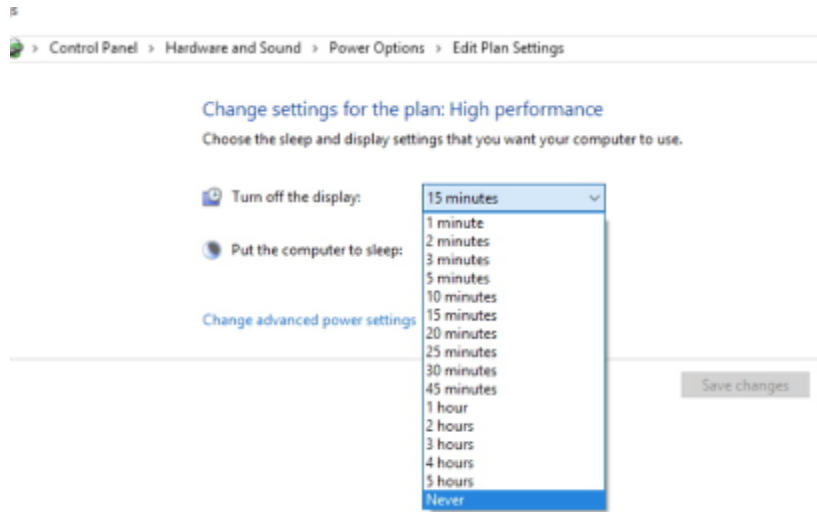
s

> Control Panel > Hardware and Sound > Power Options > Edit Plan Settings

Change settings for the plan: High performance

Choose the sleep and display settings that you want your computer to use.

Turn off the display: 15 minutes

1 minute
2 minutes
3 minutes
5 minutes
10 minutes
15 minutes
20 minutes
25 minutes
30 minutes
45 minutes
1 hour
2 hours
3 hours
4 hours
5 hours
Never

Put the computer to sleep:

Change advanced power settings

Save changes